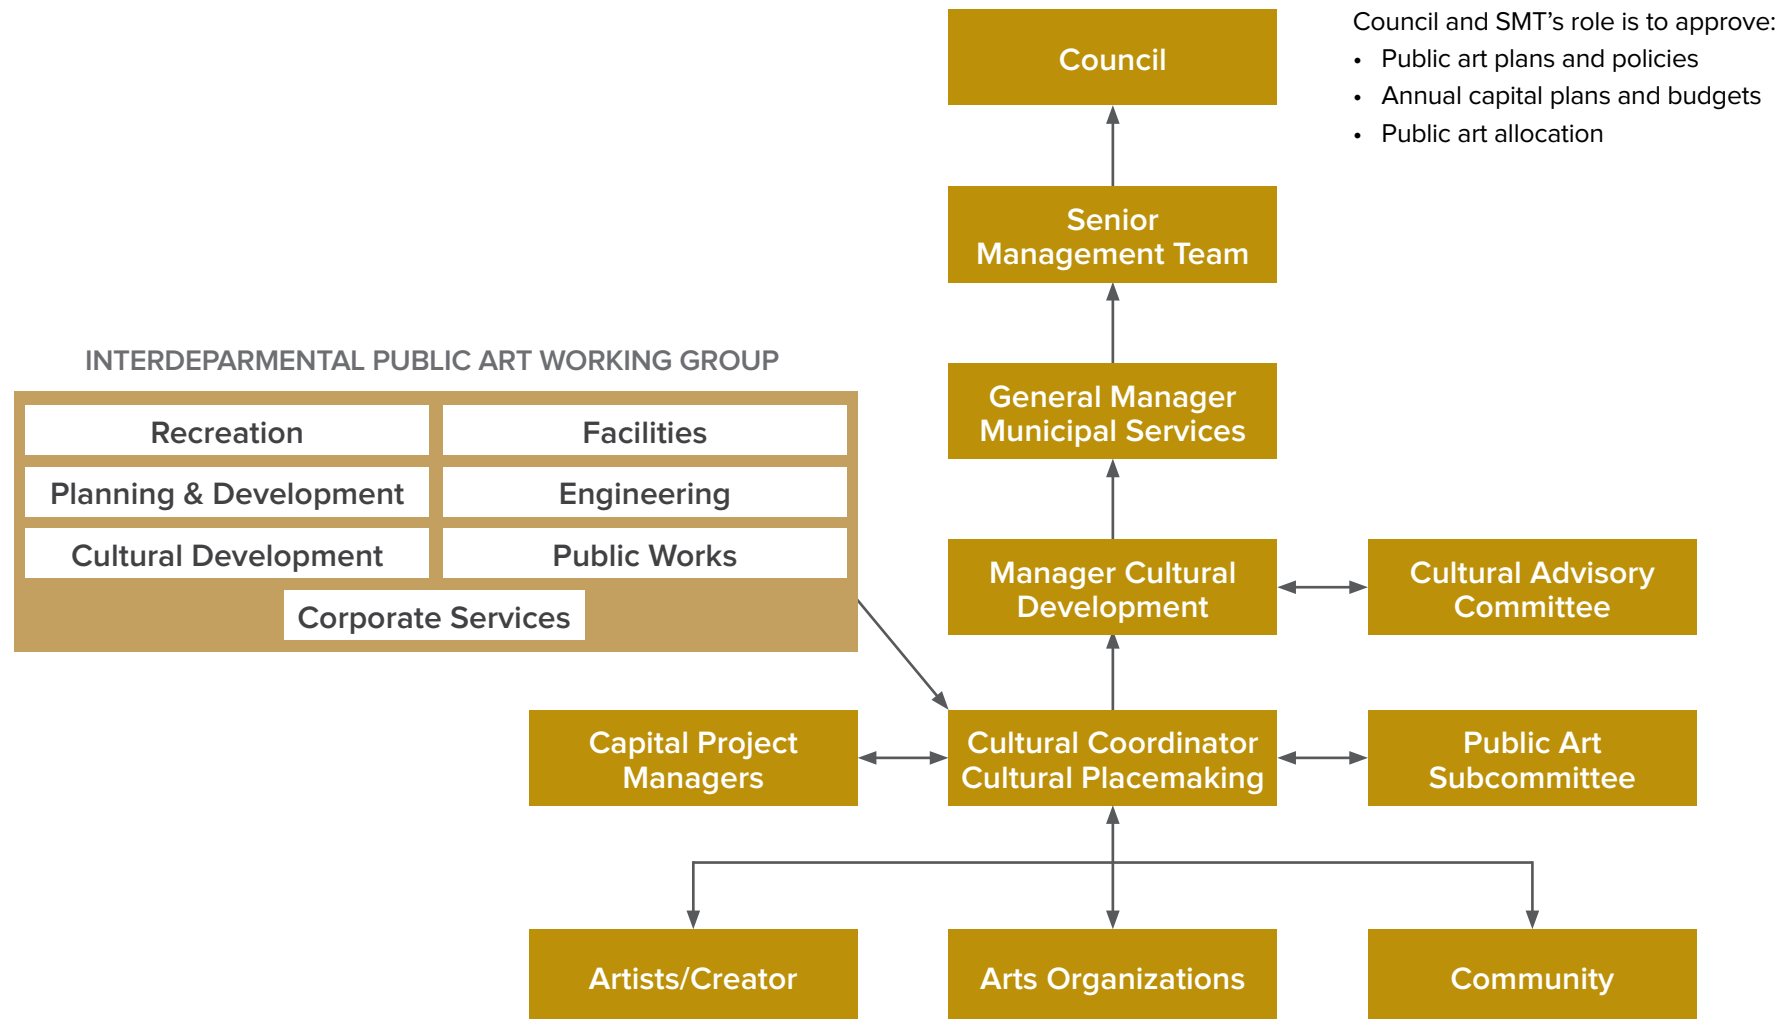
Council

Council and SMT's role is to approve:
• Public art plans and policies
• Annual capital plans and budgets
• Public art allocation

Senior Management Team

INTERDEPARMENTAL PUBLIC ART WORKING GROUP

| Recreation | Facilities |
|---|---|
| Planning & Development | Engineering |
| Cultural Development | Public Works |

Corporate Services

General Manager Municipal Services

Manager Cultural Development

Cultural Advisory Committee

Capital Project Managers

Cultural Coordinator Cultural Placemaking

Public Art Subcommittee

Artists/Creator

Arts Organizations

Community